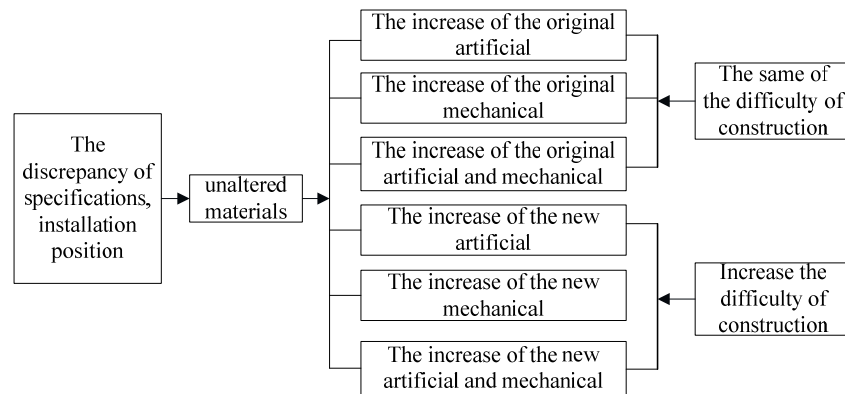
The discrepancy of specifications, installation position

unaltered materials

The increase of the original artificial

The increase of the original mechanical

The increase of the original artificial and mechanical

The same of the difficulty of construction

The increase of the new artificial

The increase of the new mechanical

The increase of the new artificial and mechanical

Increase the difficulty of construction